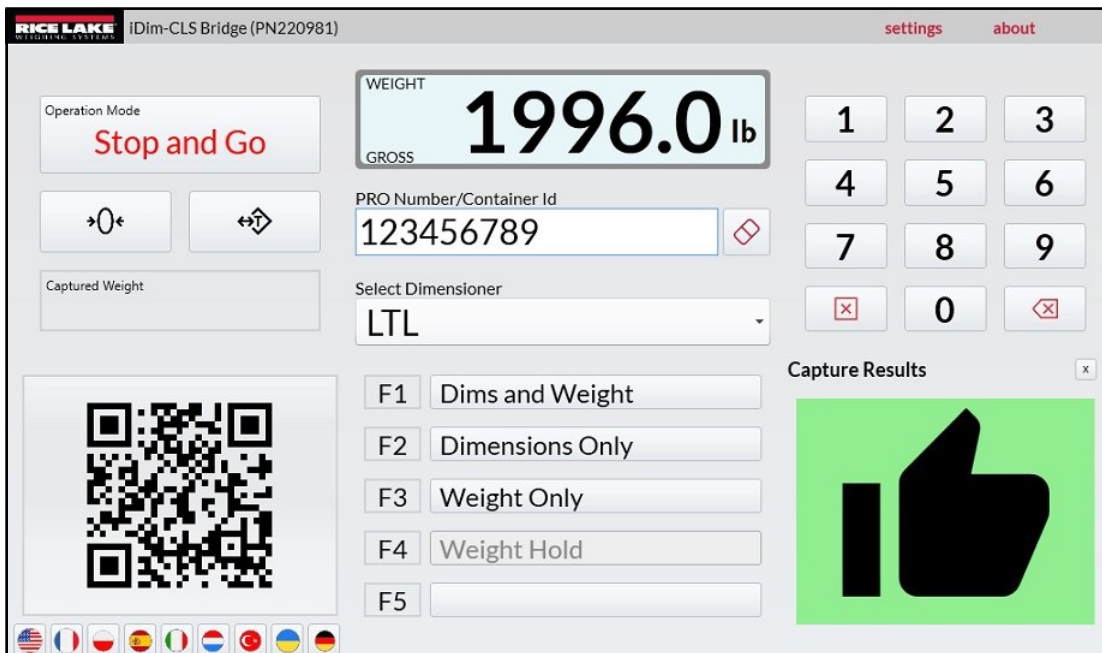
RICE LAKE WEIGHING SYSTEMS iDim-CLS Bridge (PN220981)

settings about

Operation Mode
Stop and Go

→0←

↔T

Captured Weight

WEIGHT
1996.0 lb
GROSS

PRO Number/Container Id
123456789

Select Dimensioner
LTL

F1 Dims and Weight
F2 Dimensions Only
F3 Weight Only
F4 Weight Hold
F5

| 1 | 2 | 3 |
|---|---|---|
| 4 | 5 | 6 |
| 7 | 8 | 9 |
| ☒ | 0 | ⌫ |

Capture Results
x